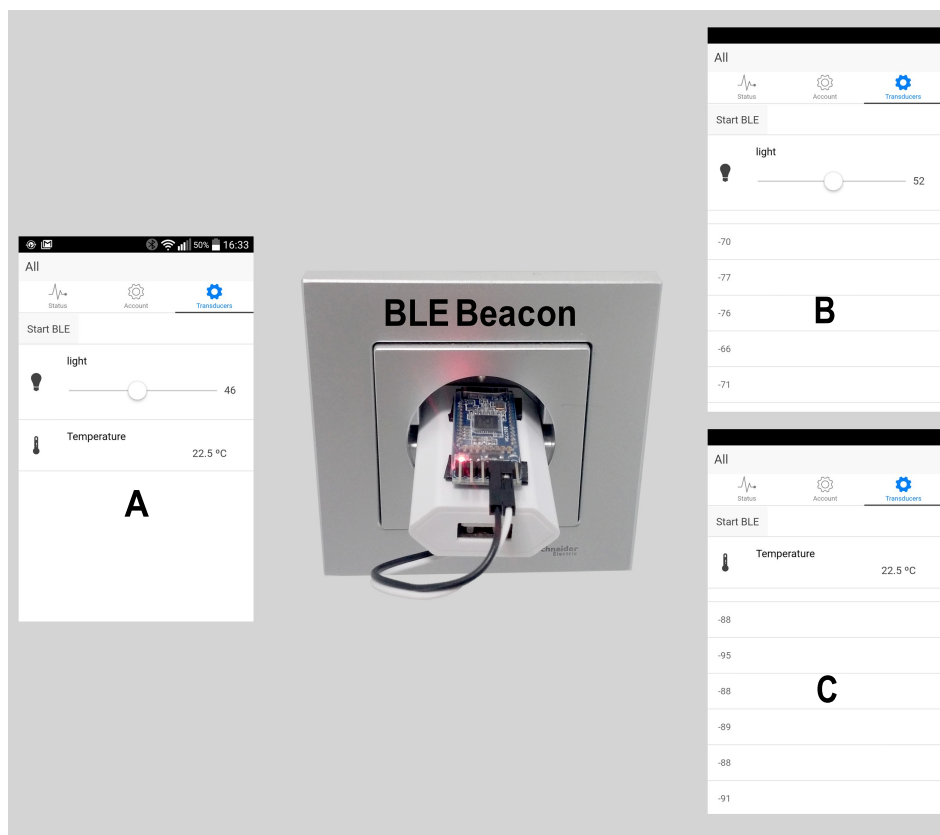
50% 16:33

All

Status Account Transducers

Start BLE

light

46

Temperature

22.5 ºC

A

BLE Beacon

Schneider Electric

All

Status Account Transducers

Start BLE

light

52

-70

-77

-76

B

-66

-71

All

Status Account Transducers

Start BLE

Temperature

22.5 ºC

-88

-95

-88

C

-89

-88

-91